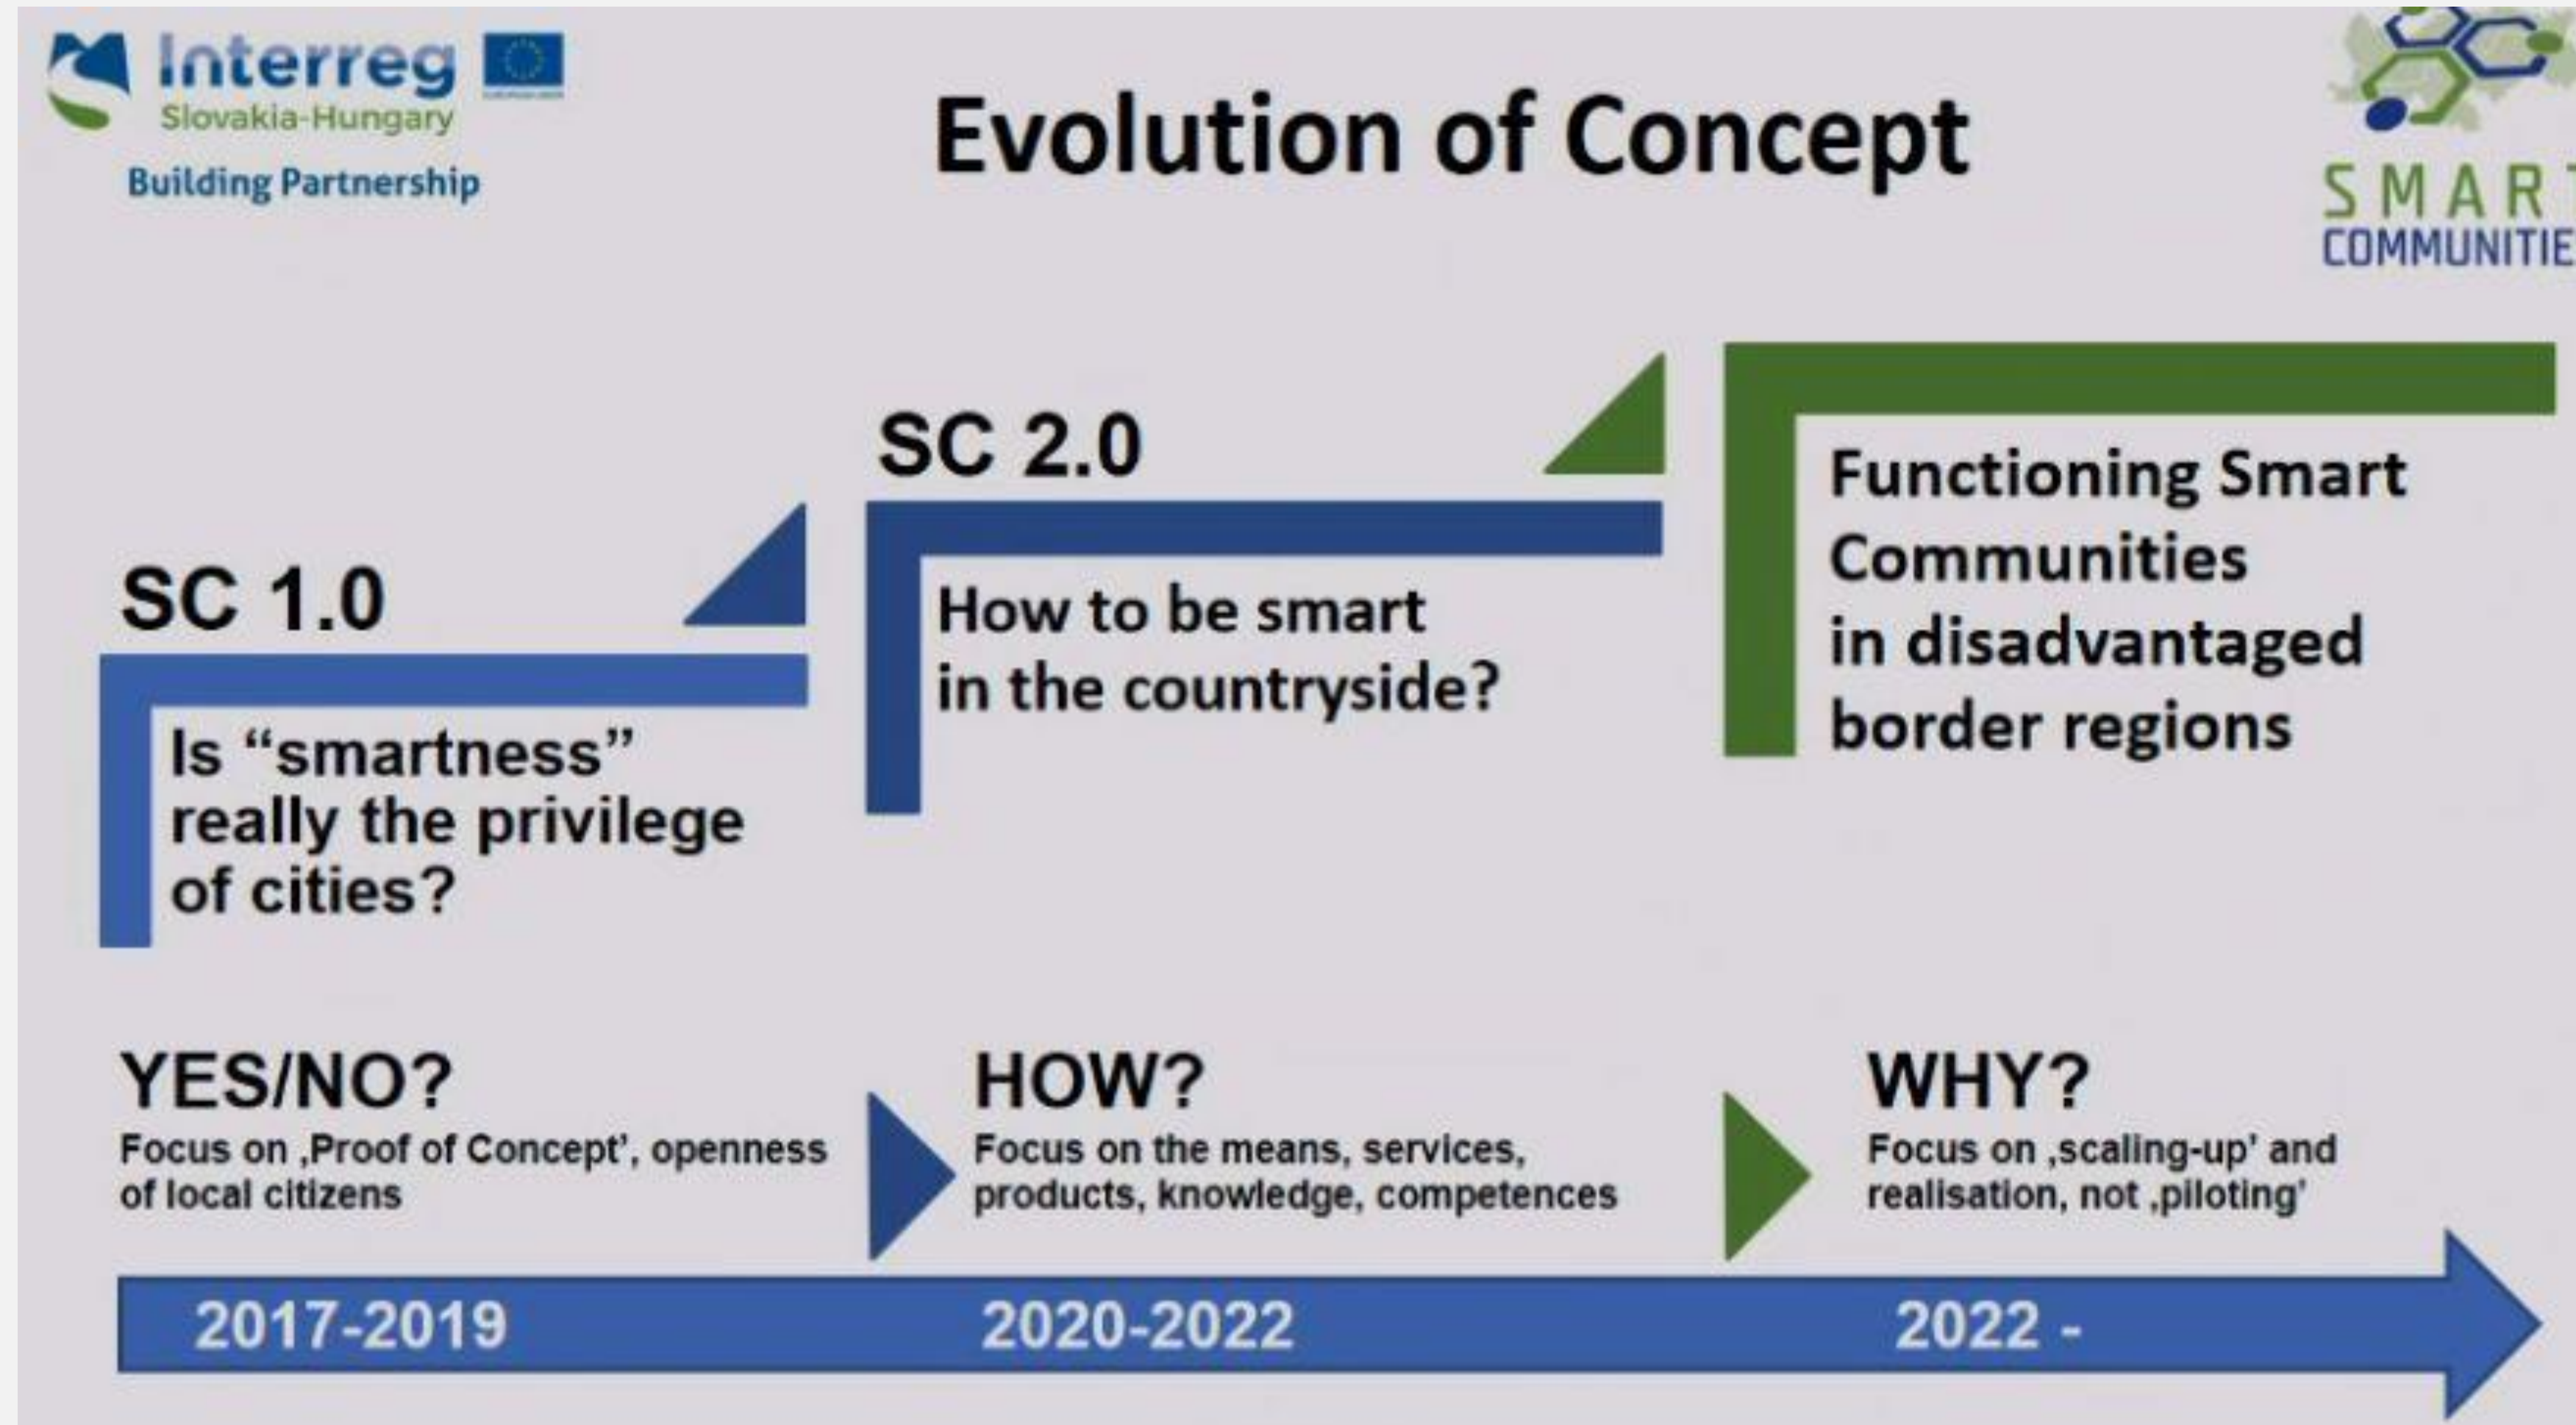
Interreg
Slovakia-Hungary
Building Partnership

Evolution of Concept

SMAR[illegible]
COMMUNITIE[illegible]

SC 1.0
Is "smartness" really the privilege of cities?

SC 2.0
How to be smart in the countryside?

Functioning Smart Communities in disadvantaged border regions

YES/NO?
Focus on ‚Proof of Concept', openness of local citizens

HOW?
Focus on the means, services, products, knowledge, competences

WHY?
Focus on ‚scaling-up' and realisation, not ‚piloting'

2017-2019
2020-2022
2022 -